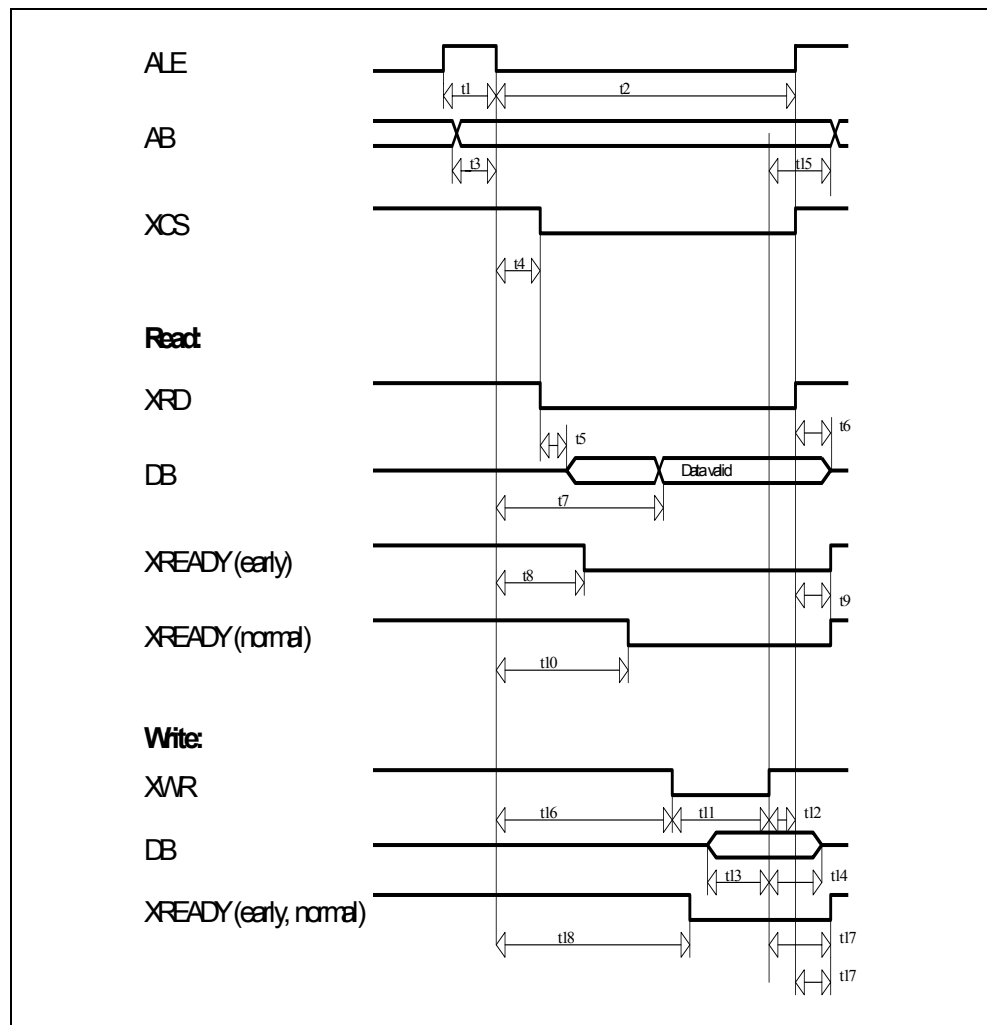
ALE

t1

t2

AB

t3

t15

XCS

t4

Read:

XRD

t5

t6

DB

Data valid

t7

XREADY (early)

t8

t9

XREADY (normal)

t10

Write:

XWR

t16

t11

t12

DB

t13

t14

XREADY (early, normal)

t18

t17

t17